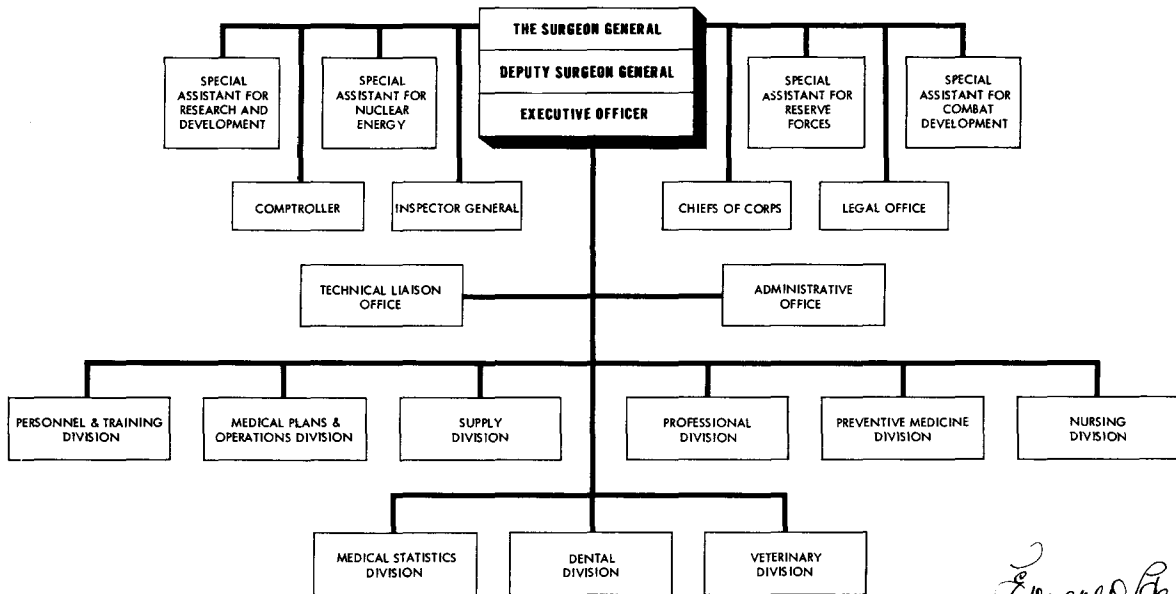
THE SURGEON GENERAL

DEPUTY SURGEON GENERAL

EXECUTIVE OFFICER

SPECIAL ASSISTANT FOR RESEARCH AND DEVELOPMENT

SPECIAL ASSISTANT FOR NUCLEAR ENERGY

SPECIAL ASSISTANT FOR RESERVE FORCES

SPECIAL ASSISTANT FOR COMBAT DEVELOPMENT

COMPTROLLER

INSPECTOR GENERAL

CHIEFS OF CORPS

LEGAL OFFICE

TECHNICAL LIAISON OFFICE

ADMINISTRATIVE OFFICE

PERSONNEL & TRAINING DIVISION

MEDICAL PLANS & OPERATIONS DIVISION

SUPPLY DIVISION

PROFESSIONAL DIVISION

PREVENTIVE MEDICINE DIVISION

NURSING DIVISION

MEDICAL STATISTICS DIVISION

DENTAL DIVISION

VETERINARY DIVISION

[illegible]